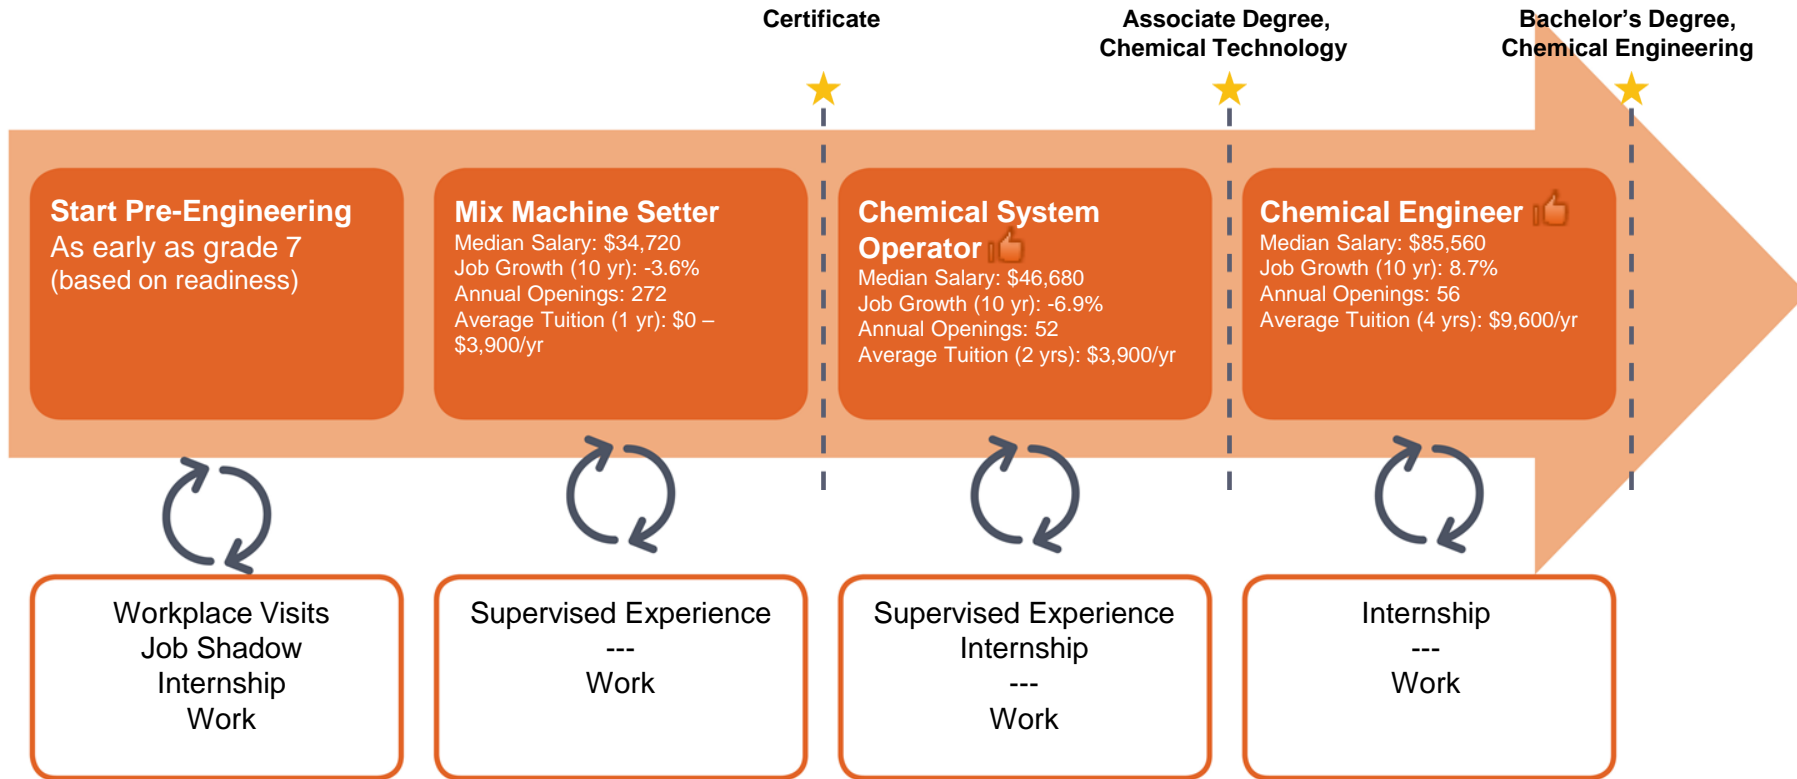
Certificate

Associate Degree, Chemical Technology

Bachelor's Degree, Chemical Engineering

Start Pre-Engineering
As early as grade 7
(based on readiness)

Mix Machine Setter
Median Salary: $34,720
Job Growth (10 yr): -3.6%
Annual Openings: 272
Average Tuition (1 yr): $0 – $3,900/yr

Chemical System Operator
Median Salary: $46,680
Job Growth (10 yr): -6.9%
Annual Openings: 52
Average Tuition (2 yrs): $3,900/yr

Chemical Engineer
Median Salary: $85,560
Job Growth (10 yr): 8.7%
Annual Openings: 56
Average Tuition (4 yrs): $9,600/yr

Workplace Visits
Job Shadow
Internship
Work

Supervised Experience
---
Work

Supervised Experience
Internship
---
Work

Internship
---
Work